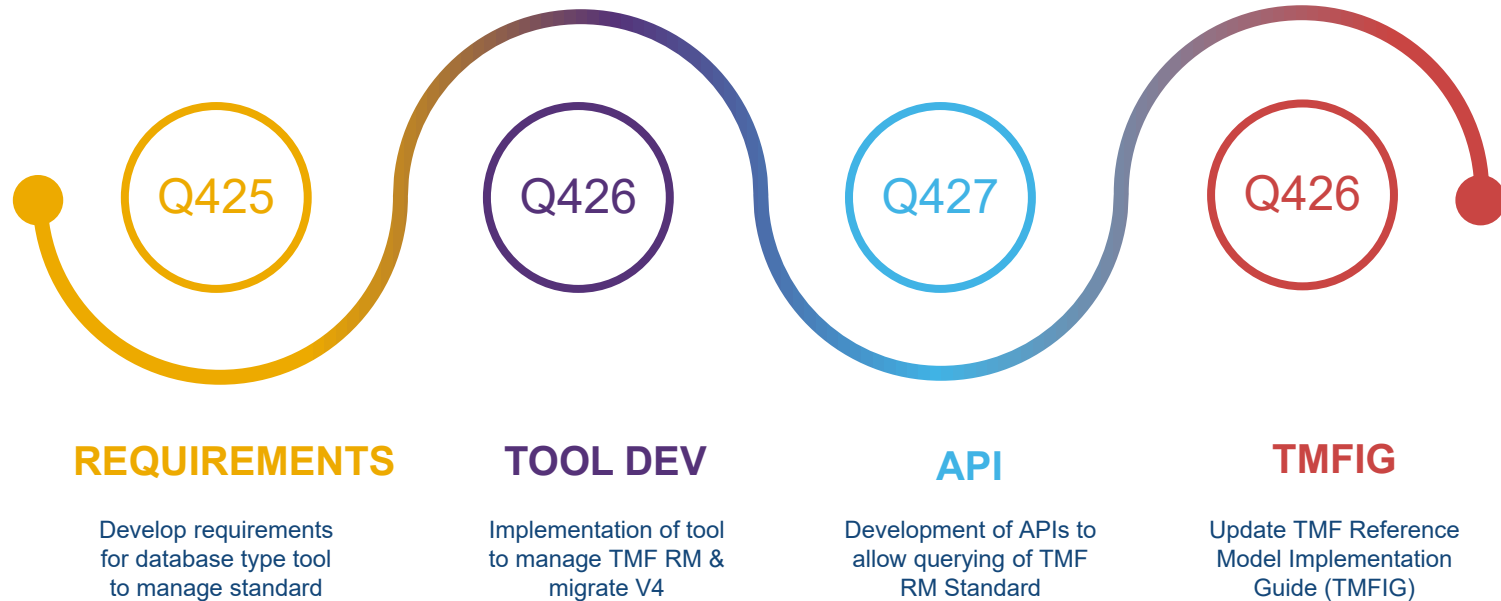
Q425

REQUIREMENTS

Develop requirements for database type tool to manage standard

Q426

TOOL DEV

Implementation of tool to manage TMF RM & migrate V4

Q427

API

Development of APIs to allow querying of TMF RM Standard

Q426

TMFIG

Update TMF Reference Model Implementation Guide (TMFIG)